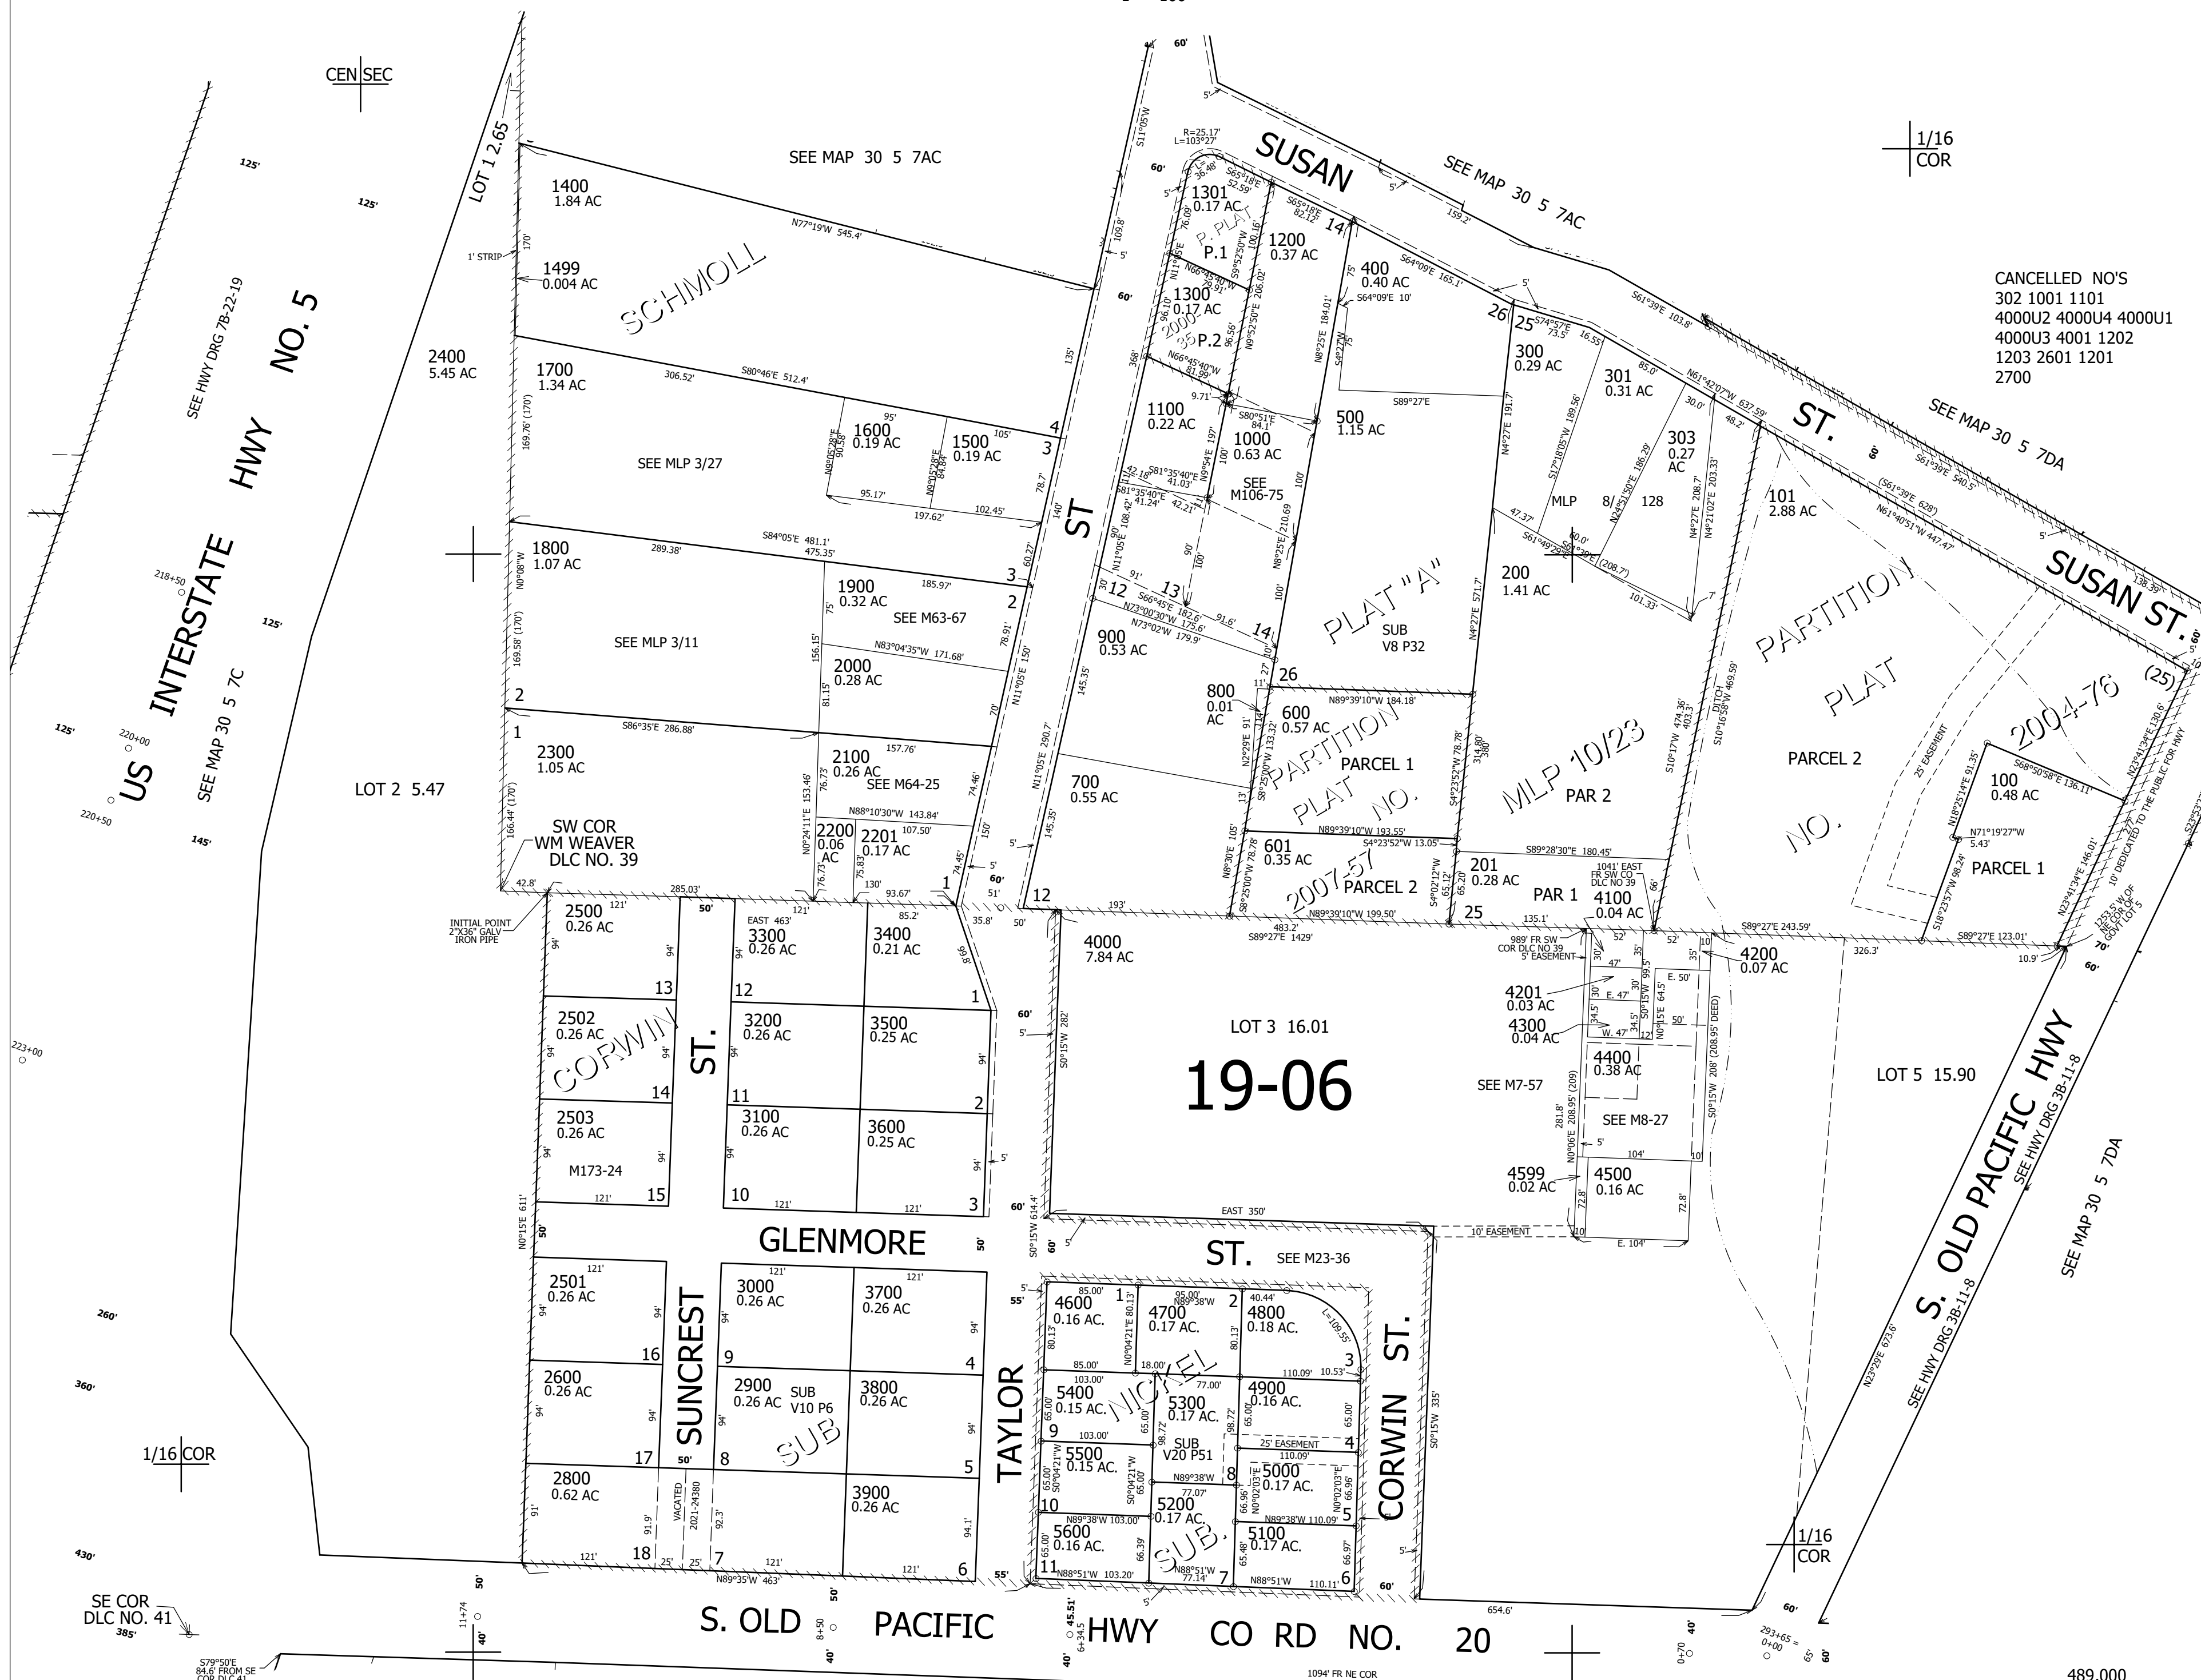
CEN SEC

1/16 COR

SEE MAP 30 5 7AC

SUSAN

SEE MAP 30 5 7AC

CANCELLED NO'S
302 1001 1101
4000U2 4000U4 4000U1
4000U3 4001 1202
1203 2601 1201
2700

SEE MAP 30 5 7DA

ST.

SUSAN ST.

LOT 1 2.65

1400
1.84 AC

N77°19'W 545.4'

1499
0.004 AC

1' STRIP

SCHMOLL

1301
0.17 AC

P. PLAT

P.1

1200
0.37 AC

1300
0.17 AC

2000-35

P.2

400
0.40 AC

S64°09'E 165.1'

S64°09'E 10'

300
0.29 AC

301
0.31 AC

303
0.27 AC

US INTERSTATE HWY NO. 5

SEE HWY DRG 7B-22-19

2400
5.45 AC

1700
1.34 AC

S80°46'E 512.4'

306.52'

1600
0.19 AC

1500
0.19 AC

SEE MLP 3/27

1100
0.22 AC

1000
0.63 AC

SEE M106-75

500
1.15 AC

S89°27'E

MLP 8/128

101
2.88 AC

1800
1.07 AC

S84°05'E 481.1'
475.35'

289.38'

1900
0.32 AC

SEE M63-67

SEE MLP 3/11

2000
0.28 AC

N83°04'35"W 171.68'

ST

900
0.53 AC

13

12

14

PLAT "A"

SUB
V8 P32

200
1.41 AC

PARTITION PLAT NO. 2004-76

PARCEL 2

100
0.48 AC

PARCEL 1

LOT 2 5.47

SEE MAP 30 5 7C

2300
1.05 AC

S86°35'E 286.88'

2100
0.26 AC

SEE M64-25

2200
0.06 AC

2201
0.17 AC

SW COR
WM WEAVER
DLC NO. 39

700
0.55 AC

800
0.01 AC

600
0.57 AC

PARTITION PLAT NO. 2007-57

PARCEL 1

601
0.35 AC

PARCEL 2

MLP 10/23

PAR 2

201
0.28 AC

PAR 1

4100
0.04 AC

INITIAL POINT
2"X36" GALV
IRON PIPE

2500
0.26 AC

3300
0.26 AC

3400
0.21 AC

4000
7.84 AC

4200
0.07 AC

2502
0.26 AC

CORWIN

ST.

3200
0.26 AC

3500
0.25 AC

LOT 3 16.01

19-06

SEE M7-57

4201
0.03 AC

4300
0.04 AC

4400
0.38 AC

SEE M8-27

LOT 5 15.90

2503
0.26 AC

M173-24

3100
0.26 AC

3600
0.25 AC

4599
0.02 AC

4500
0.16 AC

S. OLD PACIFIC HWY

SEE HWY DRG 3B-11-8

SEE MAP 30 5 7DA

GLENMORE

ST.

SEE M23-36

2501
0.26 AC

3000
0.26 AC

3700
0.26 AC

4600
0.16 AC.

4700
0.17 AC.

4800
0.18 AC.

CORWIN ST.

2600
0.26 AC

SUNCREST

2900
0.26 AC

SUB
V10 P6

3800
0.26 AC

TAYLOR

5400
0.15 AC.

5300
0.17 AC.

NICKEL SUB.

4900
0.16 AC.

SUB
V20 P51

25' EASEMENT

5500
0.15 AC.

5000
0.17 AC.

5200
0.17 AC.

1/16 COR

2800
0.62 AC

VACATED
2021-24380

3900
0.26 AC

5600
0.16 AC.

5100
0.17 AC.

1/16 COR

SE COR
DLC NO. 41

S. OLD PACIFIC HWY CO RD NO. 20

1094' FR NE COR

489,000